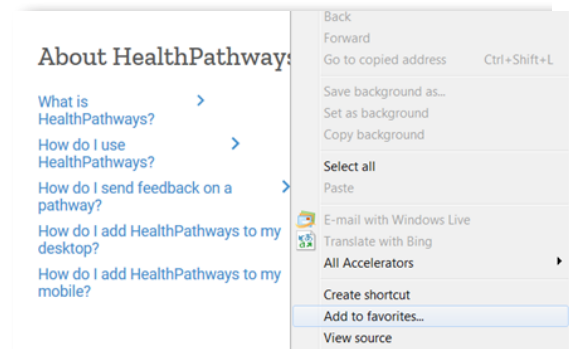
About HealthPathways

What is HealthPathways?

How do I use HealthPathways?

How do I send feedback on a pathway?

How do I add HealthPathways to my desktop?

How do I add HealthPathways to my mobile?

Back
Forward
Go to copied address Ctrl+Shift+L
Save background as...
Set as background
Copy background
Select all
Paste
E-mail with Windows Live
Translate with Bing
All Accelerators
Create shortcut
Add to favorites...
View source